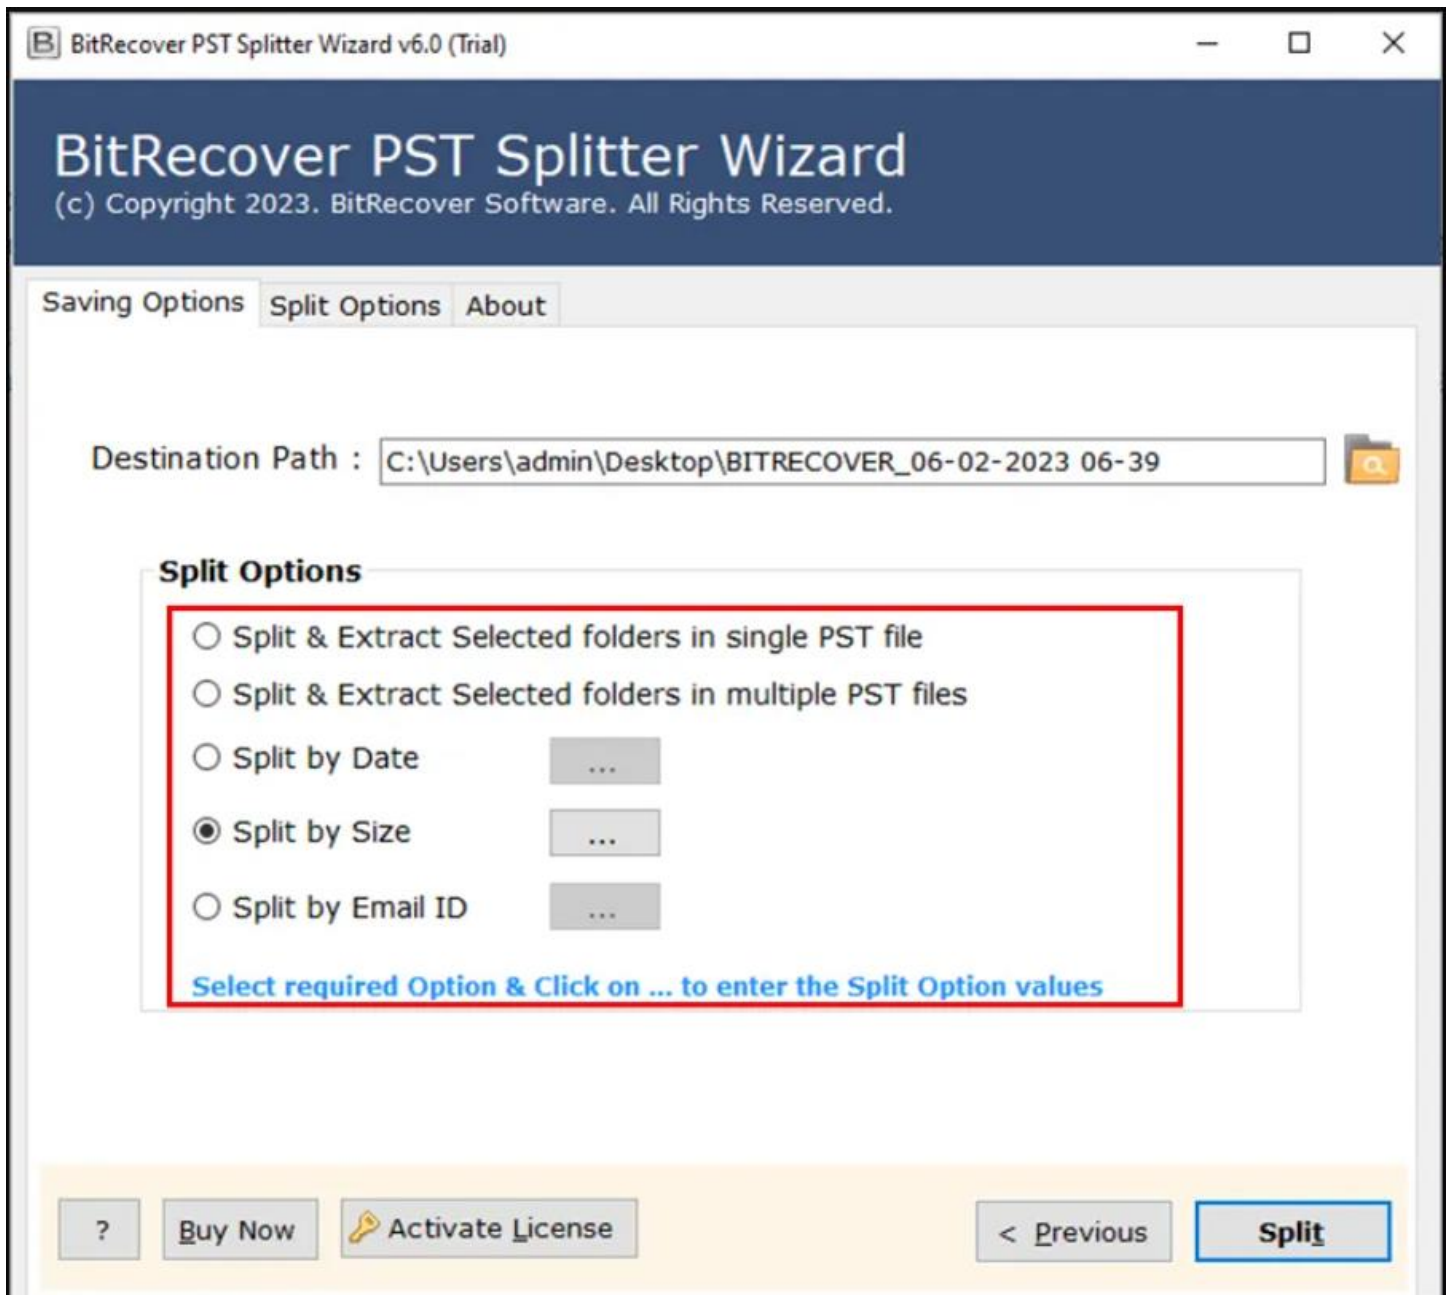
BitRecover PST Splitter Wizard v6.0 (Trial)

BitRecover PST Splitter Wizard
(c) Copyright 2023. BitRecover Software. All Rights Reserved.

Saving Options | Split Options | About

Destination Path : C:\Users\admin\Desktop\BITRECOVER_06-02-2023 06-39

Split Options

Split & Extract Selected folders in single PST file

Split & Extract Selected folders in multiple PST files

Split by Date ...

Split by Size ...

Split by Email ID ...

Select required Option & Click on ... to enter the Split Option values

?

Buy Now

Activate License

< Previous

Split